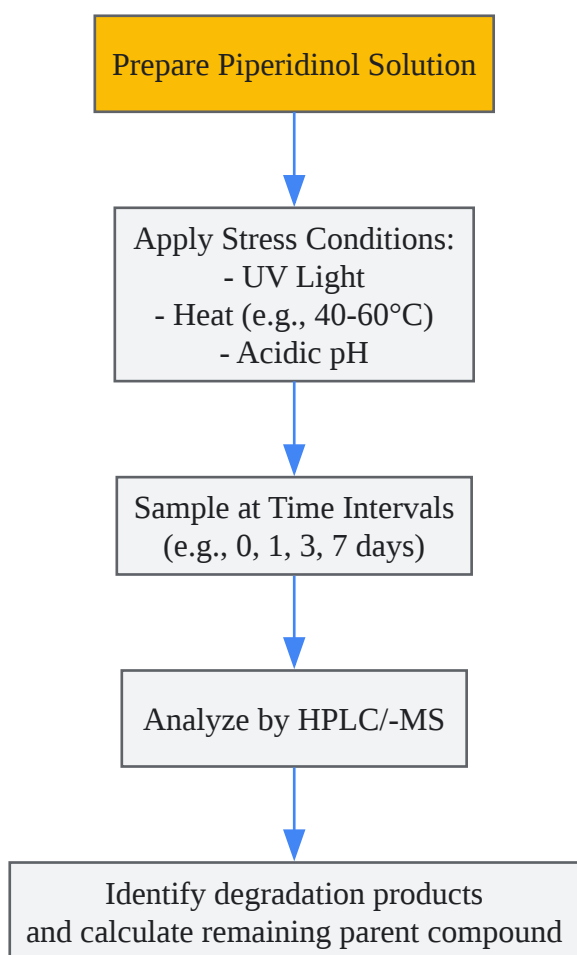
Prepare Piperidinol Solution

Apply Stress Conditions:
- UV Light
- Heat (e.g., 40-60°C)
- Acidic pH

Sample at Time Intervals
(e.g., 0, 1, 3, 7 days)

Analyze by HPLC/-MS

Identify degradation products
and calculate remaining parent compound